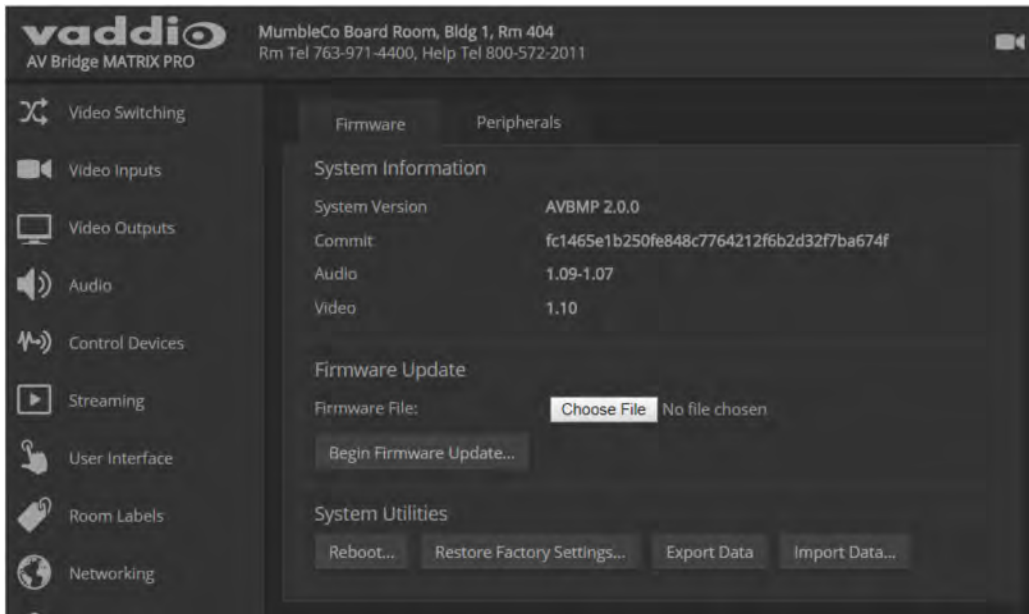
vaddio
AV Bridge MATRIX PRO

MumbleCo Board Room, Bldg 1, Rm 404
Rm Tel 763-971-4400, Help Tel 800-572-2011

Video Switching
Video Inputs
Video Outputs
Audio
Control Devices
Streaming
User Interface
Room Labels
Networking

Firmware
Peripherals

System Information

| System Version | AVBMP 2.0.0 |
|---|---|
| Commit | fc1465e1b250fe848c7764212f6b2d32f7ba674f |
| Audio | 1.09-1.07 |
| Video | 1.10 |

Firmware Update
Firmware File: Choose File No file chosen
Begin Firmware Update...

System Utilities
Reboot... Restore Factory Settings... Export Data Import Data...